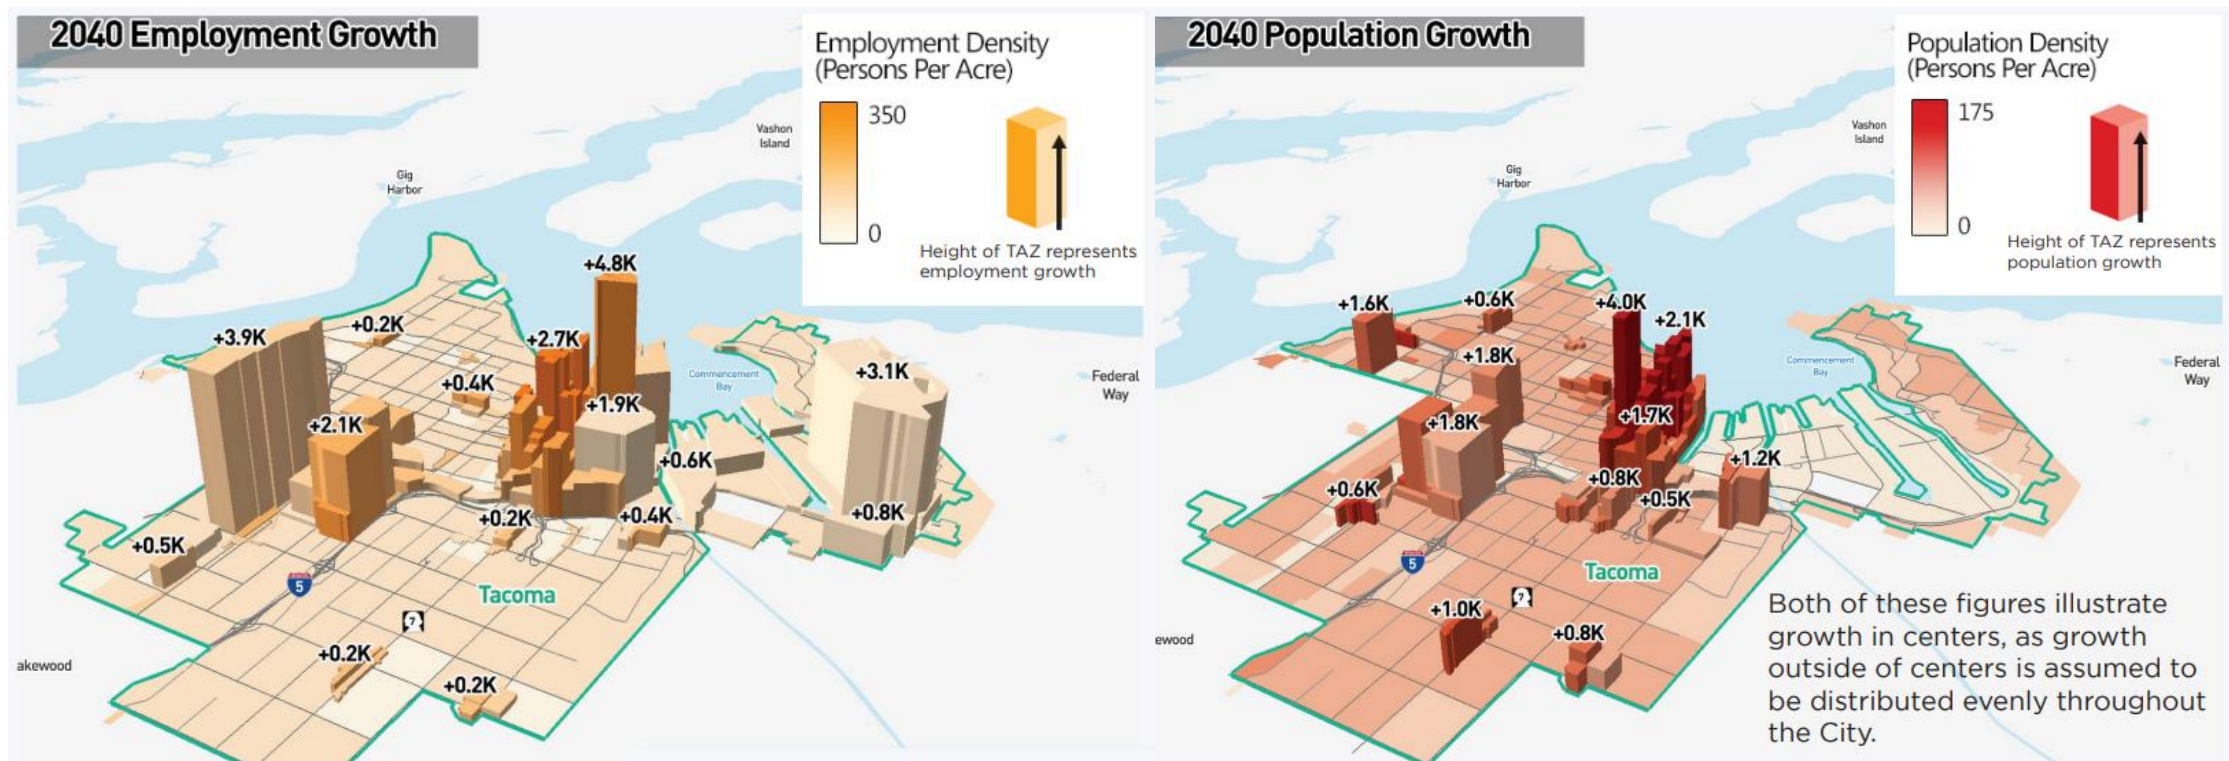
2040 Employment Growth

Employment Density (Persons Per Acre)

350

0

Height of TAZ represents employment growth

Vashon Island

Gig Harbor

+4.8K

+3.9K

+0.2K

+2.7K

+0.4K

+1.9K

+3.1K

+2.1K

Commencement Bay

Federal Way

+0.6K

+0.2K

+0.4K

+0.8K

+0.5K

5

Tacoma

7

+0.2K

+0.2K

akewood

2040 Population Growth

Population Density (Persons Per Acre)

175

0

Height of TAZ represents population growth

Vashon Island

Gig Harbor

+1.6K

+0.6K

+4.0K

+2.1K

+1.8K

Commencement Bay

Federal Way

+1.8K

+1.7K

+1.2K

+0.6K

+0.8K

+0.5K

5

Tacoma

ewood

+1.0K

7

+0.8K

Both of these figures illustrate growth in centers, as growth outside of centers is assumed to be distributed evenly throughout the City.